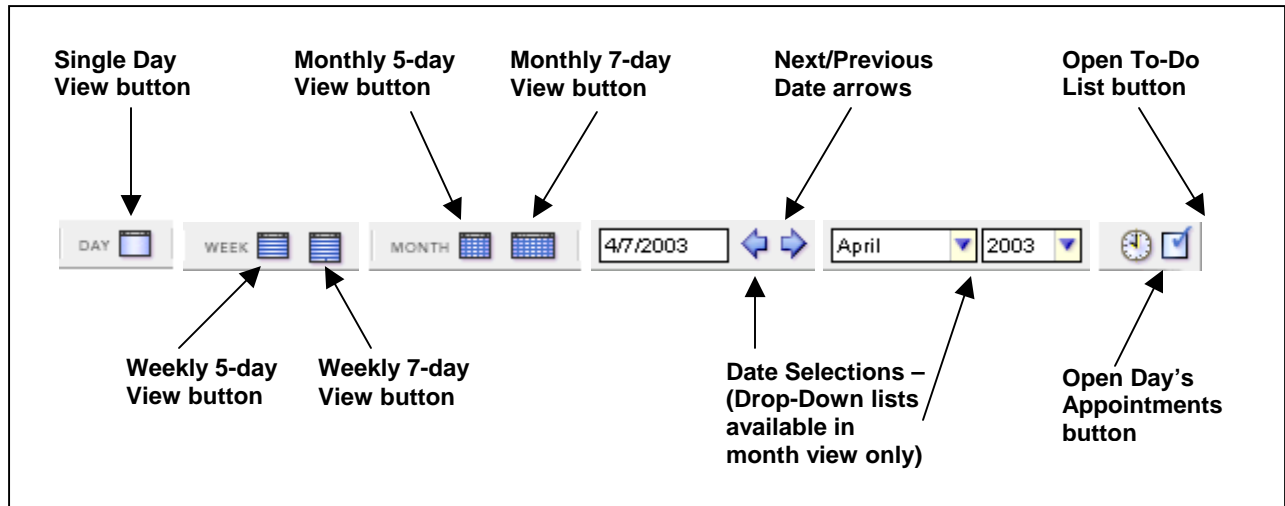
Single Day View button

Monthly 5-day View button

Monthly 7-day View button

Next/Previous Date arrows

Open To-Do List button

DAY

WEEK

MONTH

4/7/2003

April

2003

Weekly 5-day View button

Weekly 7-day View button

Date Selections – (Drop-Down lists available in month view only)

Open Day's Appointments button